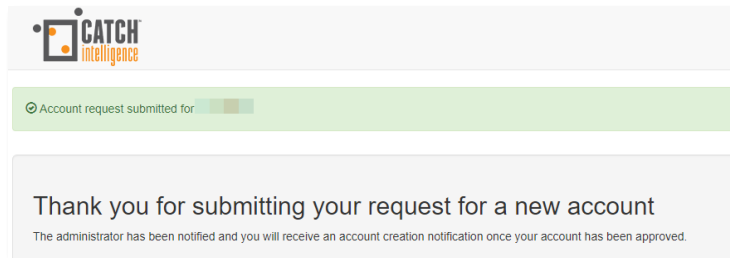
CATCH™
intelligence

Account request submitted for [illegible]

Thank you for submitting your request for a new account

The administrator has been notified and you will receive an account creation notification once your account has been approved.